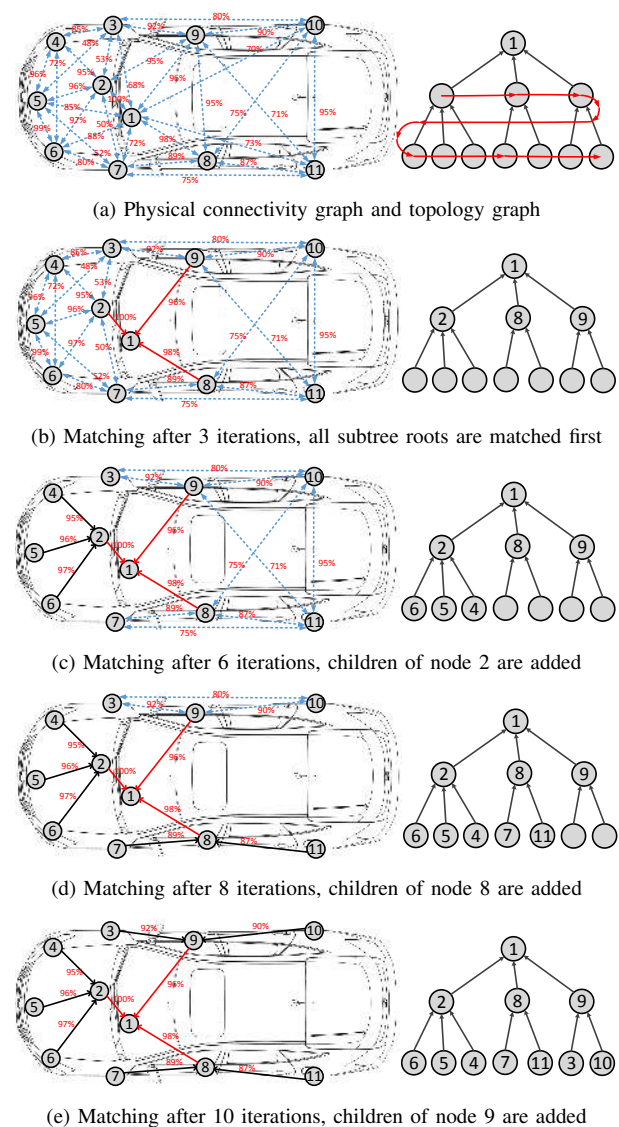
3 80% 10 4 85% 92% 9 90% 48% 70% 95% 53% 72% 2 95% 96% 96% 68% 5 85% 95% 95% 97% 50% 1 100% 71% 95% 75% 99% 88% 98% 73% 6 52% 72% 89% 87% 80% 7 8 11 75%

1

(a) Physical connectivity graph and topology graph

3 80% 10 4 86% 92% 9 90% 48% 72% 53% 95% 96% 96% 2 96% 100% 5 1 75% 71% 95% 97% 50% 99% 98% 6 52% 89% 87% 80% 7 8 11 75%

1 2 8 9

(b) Matching after 3 iterations, all subtree roots are matched first

3 80% 10 92% 9 90% 4 95% 96% 2 5 96% 100% 1 75% 71% 95% 97% 98% 6 89% 87% 7 8 11 75%

1 2 8 9 6 5 4

(c) Matching after 6 iterations, children of node 2 are added

3 80% 92% 10 9 90% 4 95% 96% 2 96% 5 100% 1 97% 98% 6 89% 8 87% 7 11

1 2 8 9 6 5 4 7 11

(d) Matching after 8 iterations, children of node 8 are added

3 92% 9 90% 10 4 95% 96% 2 96% 5 100% 1 97% 98% 6 89% 8 87% 7 11

1 2 8 9 6 5 4 7 11 3 10

(e) Matching after 10 iterations, children of node 9 are added